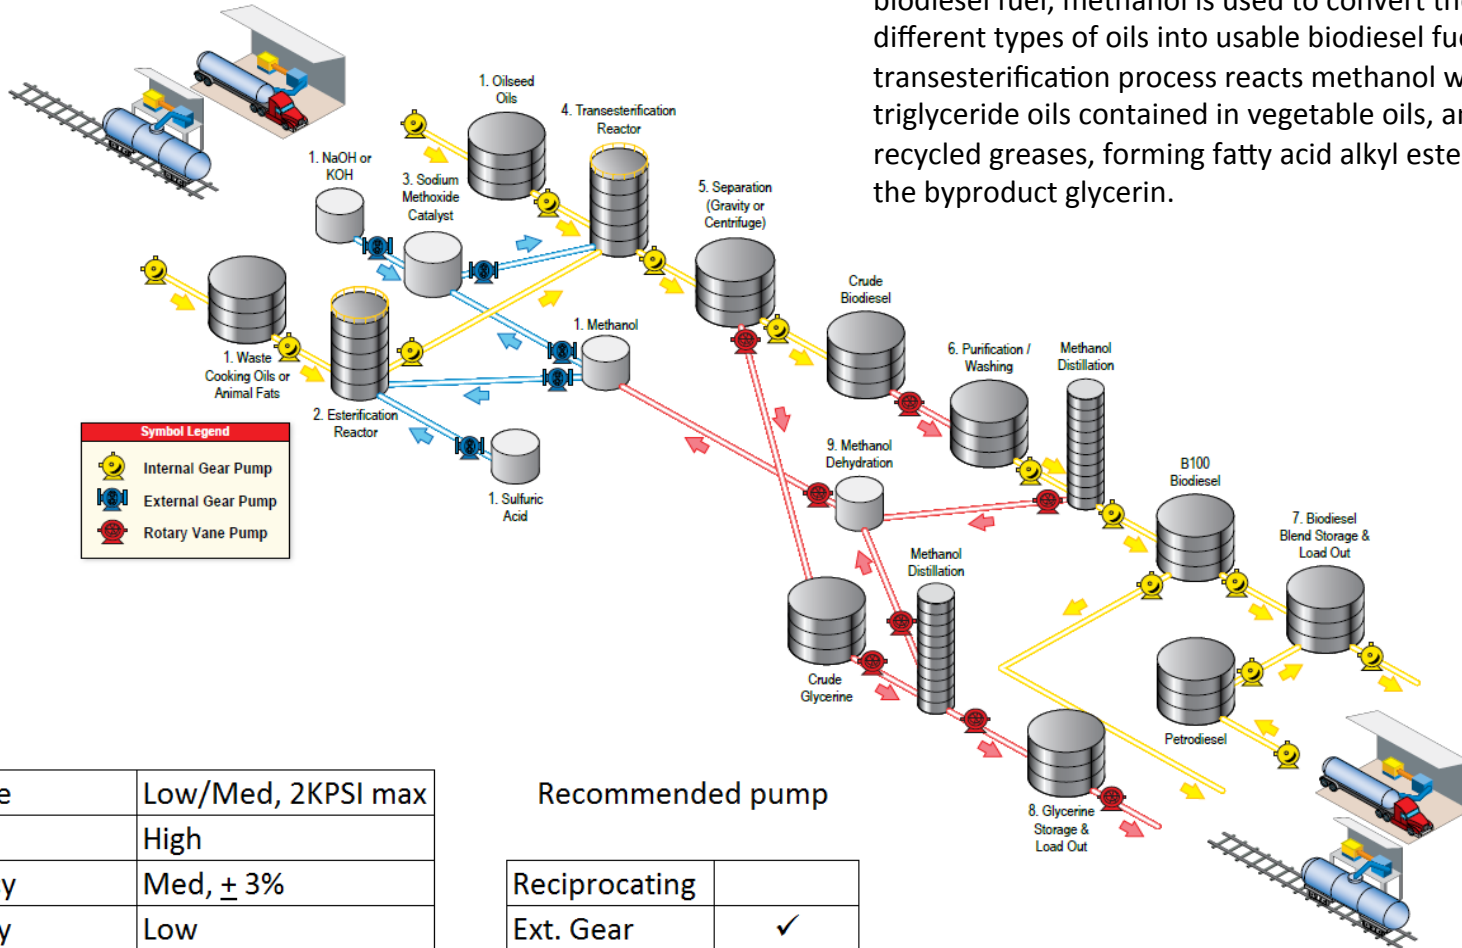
biodiesel fuel, methanol is used to convert th
different types of oils into usable biodiesel fu
transesterification process reacts methanol w
triglyceride oils contained in vegetable oils, a
recycled greases, forming fatty acid alkyl este
the byproduct glycerin.

1. Oilseed Oils

4. Transesterification Reactor

1. NaOH or KOH

3. Sodium Methoxide Catalyst

5. Separation (Gravity or Centrifuge)

Crude Biodiesel

1. Methanol

1. Waste Cooking Oils or Animal Fats

2. Esterification Reactor

6. Purification / Washing

Methanol Distillation

9. Methanol Dehydration

B100 Biodiesel

1. Sulfuric Acid

7. Biodiesel Blend Storage & Load Out

Methanol Distillation

Crude Glycerine

Petrodiesel

8. Glycerine Storage & Load Out

Symbol Legend

Internal Gear Pump

External Gear Pump

Rotary Vane Pump

| e | Low/Med, 2KPSI max |
|---|---|
| | High |
| y | Med, $\pm$ 3% |
| y | Low |

Recommended pump

| Reciprocating | |
|---|---|
| Ext. Gear | ✓ |